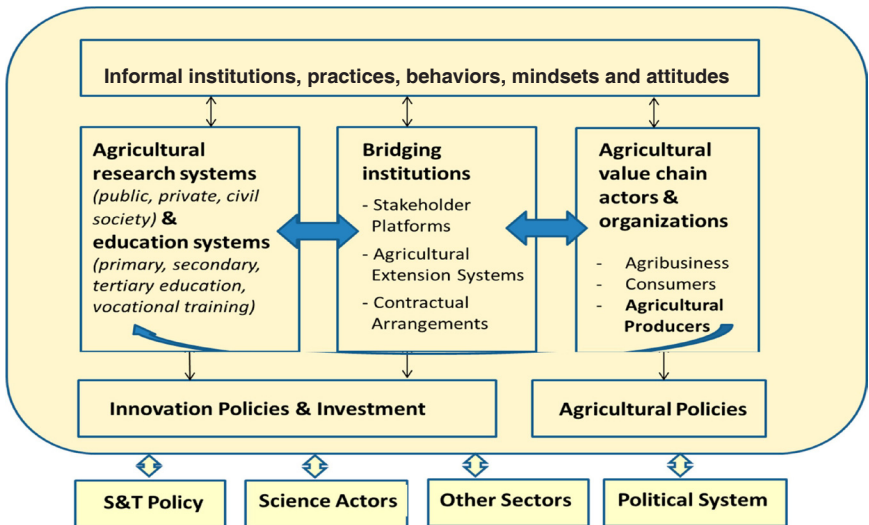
Informal institutions, practices, behaviors, mindsets and attitudes

Agricultural research systems *(public, private, civil society)* & education systems *(primary, secondary, tertiary education, vocational training)*

Bridging institutions
- Stakeholder Platforms
- Agricultural Extension Systems
- Contractual Arrangements

Agricultural value chain actors & organizations
- Agribusiness
- Consumers
- **Agricultural Producers**

Innovation Policies & Investment

Agricultural Policies

S&T Policy

Science Actors

Other Sectors

Political System